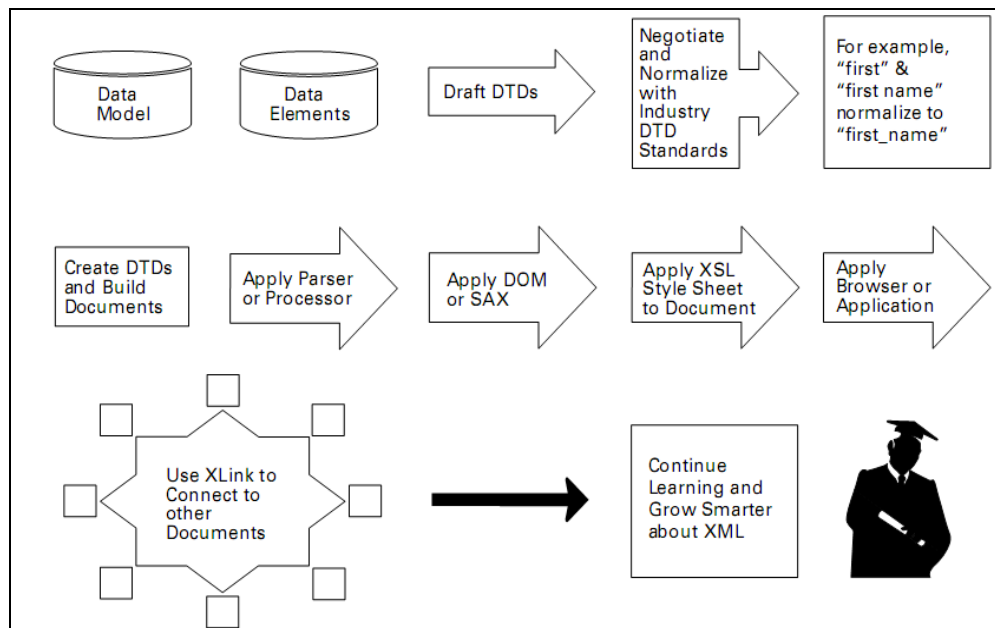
Data Model

Data Elements

Draft DTDs

Negotiate and Normalize with Industry DTD Standards

For example, “first” & “first name” normalize to “first_name”

Create DTDs and Build Documents

Apply Parser or Processor

Apply DOM or SAX

Apply XSL Style Sheet to Document

Apply Browser or Application

Use XLink to Connect to other Documents

Continue Learning and Grow Smarter about XML